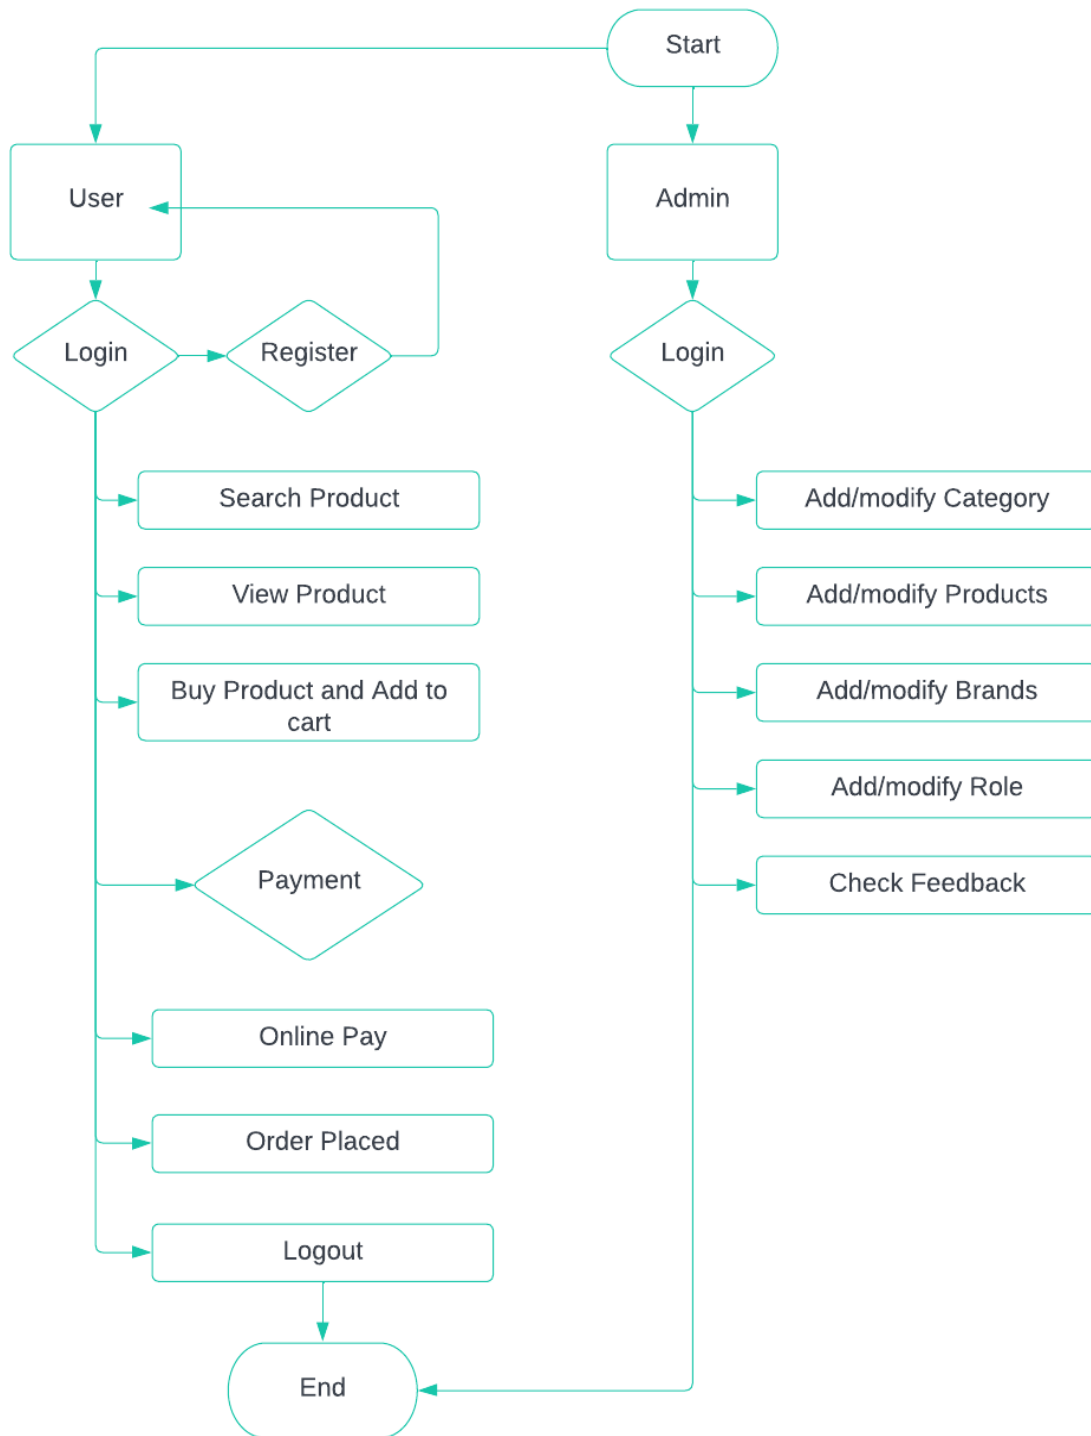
Start

User

Admin

Login

Register

Login

Search Product

View Product

Buy Product and Add to cart

Payment

Online Pay

Order Placed

Logout

End

Add/modify Category

Add/modify Products

Add/modify Brands

Add/modify Role

Check Feedback